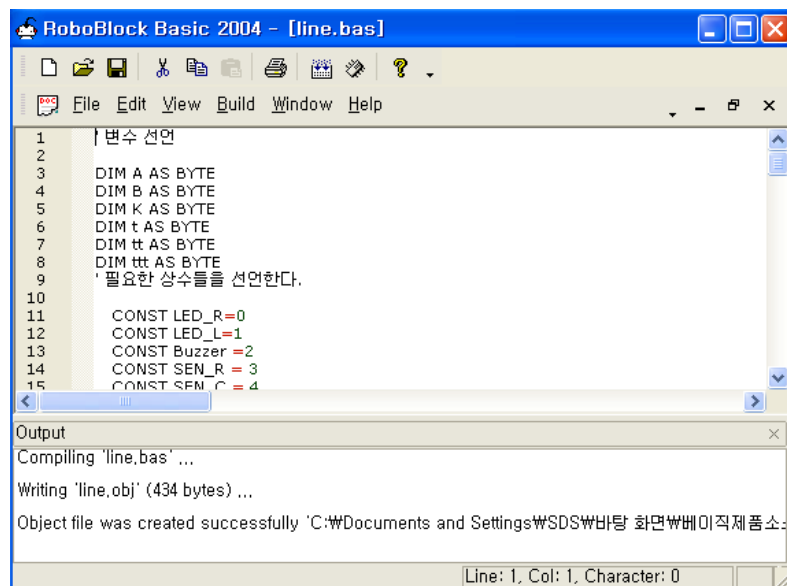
RoboBlock Basic 2004 - [line.bas]

File Edit View Build Window Help

1 ' 변수 선언
2
3 DIM A AS BYTE
4 DIM B AS BYTE
5 DIM K AS BYTE
6 DIM t AS BYTE
7 DIM tt AS BYTE
8 DIM ttt AS BYTE
9 ' 필요한 상수들을 선언한다.
10
11 CONST LED_R=0
12 CONST LED_L=1
13 CONST Buzzer =2
14 CONST SEN_R = 3
15 CONST SEN_C = 4

Output

Compiling 'line.bas' ...

Writing 'line.obj' (434 bytes) ...

Object file was created successfully 'C:₩Documents and Settings₩SDS₩바탕 화면₩베이직제품소

Line: 1, Col: 1, Character: 0